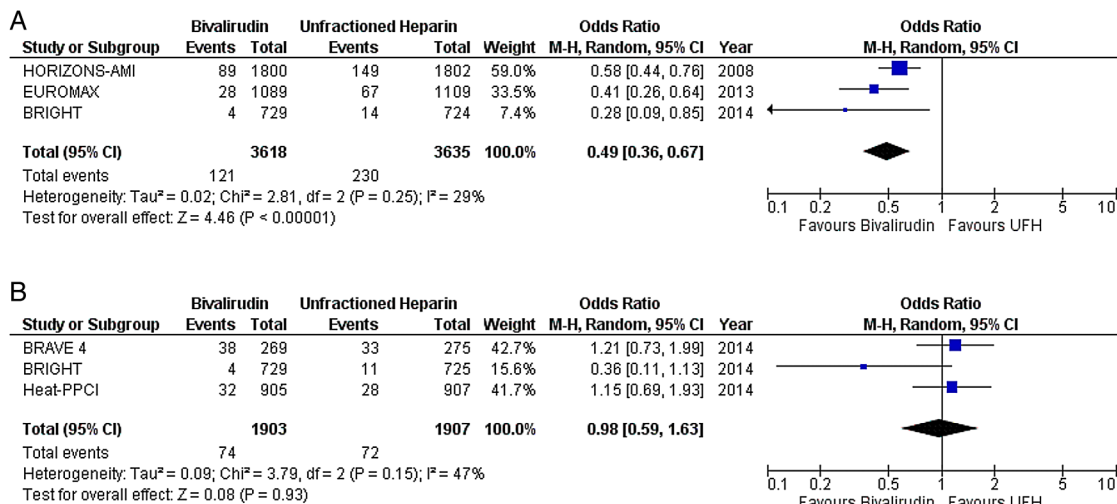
A

| Study or Subgroup | Bivalirudin Events | Bivalirudin Total | Unfractioned Heparin Events | Unfractioned Heparin Total | Weight | Odds Ratio M-H, Random, 95% CI | Year |
|---|---|---|---|---|---|---|---|
| HORIZONS-AMI | 89 | 1800 | 149 | 1802 | 59.0% | 0.58 [0.44, 0.76] | 2008 |
| EUROMAX | 28 | 1089 | 67 | 1109 | 33.5% | 0.41 [0.26, 0.64] | 2013 |
| BRIGHT | 4 | 729 | 14 | 724 | 7.4% | 0.28 [0.09, 0.85] | 2014 |
| Total (95% CI) | | 3618 | | 3635 | 100.0% | 0.49 [0.36, 0.67] | |
| Total events | 121 | | 230 | | | | |

Heterogeneity: Tau² = 0.02; Chi² = 2.81, df = 2 (P = 0.25); I² = 29%
Test for overall effect: Z = 4.46 (P < 0.00001)

Odds Ratio
M-H, Random, 95% CI
0.1 0.2 0.5 1 2 5 10
Favours Bivalirudin Favours UFH

B

| Study or Subgroup | Bivalirudin Events | Bivalirudin Total | Unfractioned Heparin Events | Unfractioned Heparin Total | Weight | Odds Ratio M-H, Random, 95% CI | Year |
|---|---|---|---|---|---|---|---|
| BRAVE 4 | 38 | 269 | 33 | 275 | 42.7% | 1.21 [0.73, 1.99] | 2014 |
| BRIGHT | 4 | 729 | 11 | 725 | 15.6% | 0.36 [0.11, 1.13] | 2014 |
| Heat-PPCI | 32 | 905 | 28 | 907 | 41.7% | 1.15 [0.69, 1.93] | 2014 |
| Total (95% CI) | | 1903 | | 1907 | 100.0% | 0.98 [0.59, 1.63] | |
| Total events | 74 | | 72 | | | | |

Heterogeneity: Tau² = 0.09; Chi² = 3.79, df = 2 (P = 0.15); I² = 47%
Test for overall effect: Z = 0.08 (P = 0.93)

Odds Ratio
M-H, Random, 95% CI
0.1 0.2 0.5 1 2 5 10
Favours Bivalirudin Favours UFH